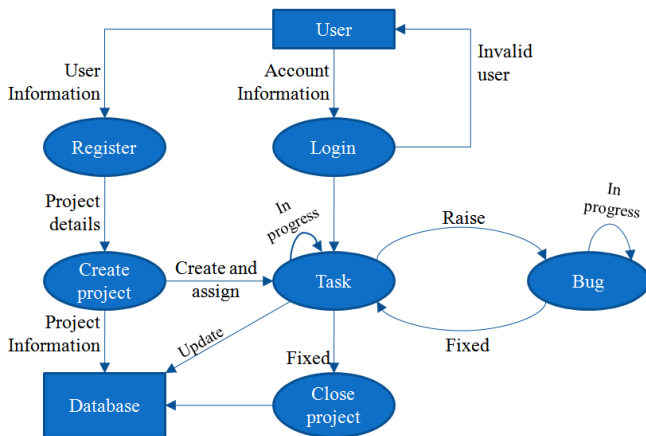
User

User Information

Account Information

Invalid user

Register

Login

Project details

In progress

Raise

In progress

Create project

Create and assign

Task

Bug

Project Information

Update

Fixed

Fixed

Database

Close project